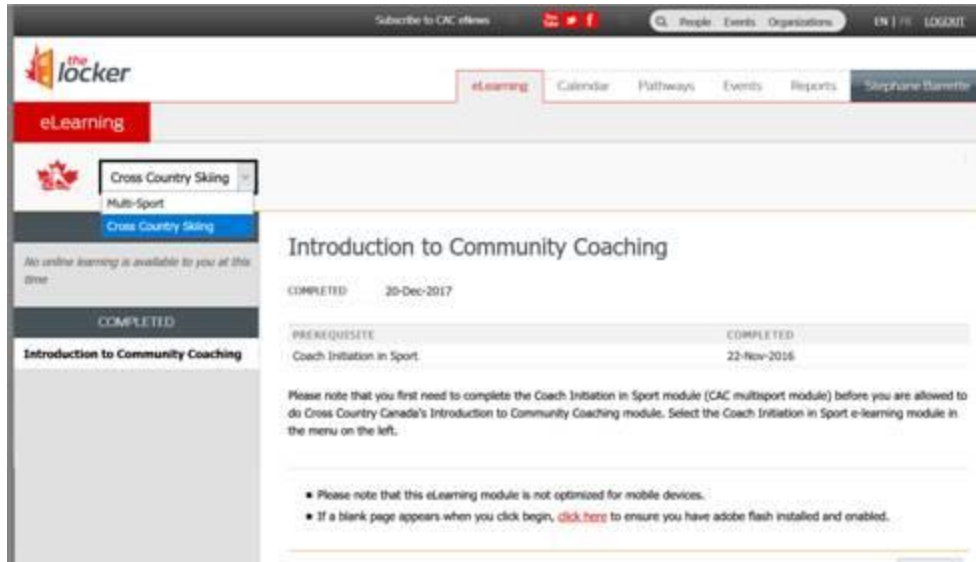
Subscribe to CAC eNews

You Tube

People Events Organizations

EN | FR LOGOUT

the locker

eLearning Calendar Pathways Events Reports Stephane Barrette

eLearning

Cross Country Skiing

Multi-Sport

Cross Country Skiing

No online learning is available to you at this time

COMPLETED

Introduction to Community Coaching

Introduction to Community Coaching

COMPLETED 20-Dec-2017

| PREREQUISITE | COMPLETED |
|---|---|
| Coach Initiation in Sport | 22-Nov-2016 |

Please note that you first need to complete the Coach Initiation in Sport module (CAC multisport module) before you are allowed to do Cross Country Canada's Introduction to Community Coaching module. Select the Coach Initiation in Sport e-learning module in the menu on the left.

• Please note that this eLearning module is not optimized for mobile devices.
• If a blank page appears when you click begin, click here to ensure you have adobe flash installed and enabled.